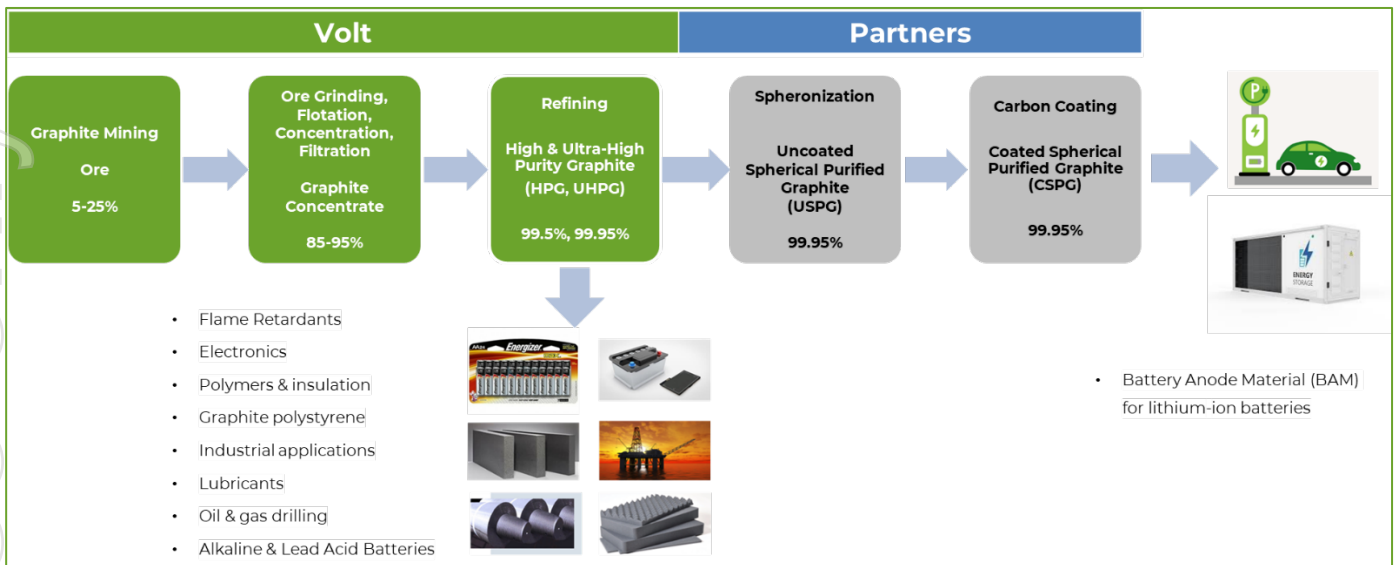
Volt

Partners

Graphite Mining

Ore

5-25%

Ore Grinding, Flotation, Concentration, Filtration

Graphite Concentrate

85-95%

Refining

High & Ultra-High Purity Graphite (HPG, UHPG)

99.5%, 99.95%

Spheronization

Uncoated Spherical Purified Graphite (USPG)

99.95%

Carbon Coating

Coated Spherical Purified Graphite (CSPG)

99.95%

P

ENERGY STORAGE

- Flame Retardants
- Electronics
- Polymers & insulation
- Graphite polystyrene
- Industrial applications
- Lubricants
- Oil & gas drilling
- Alkaline & Lead Acid Batteries

Energizer

- Battery Anode Material (BAM) for lithium-ion batteries